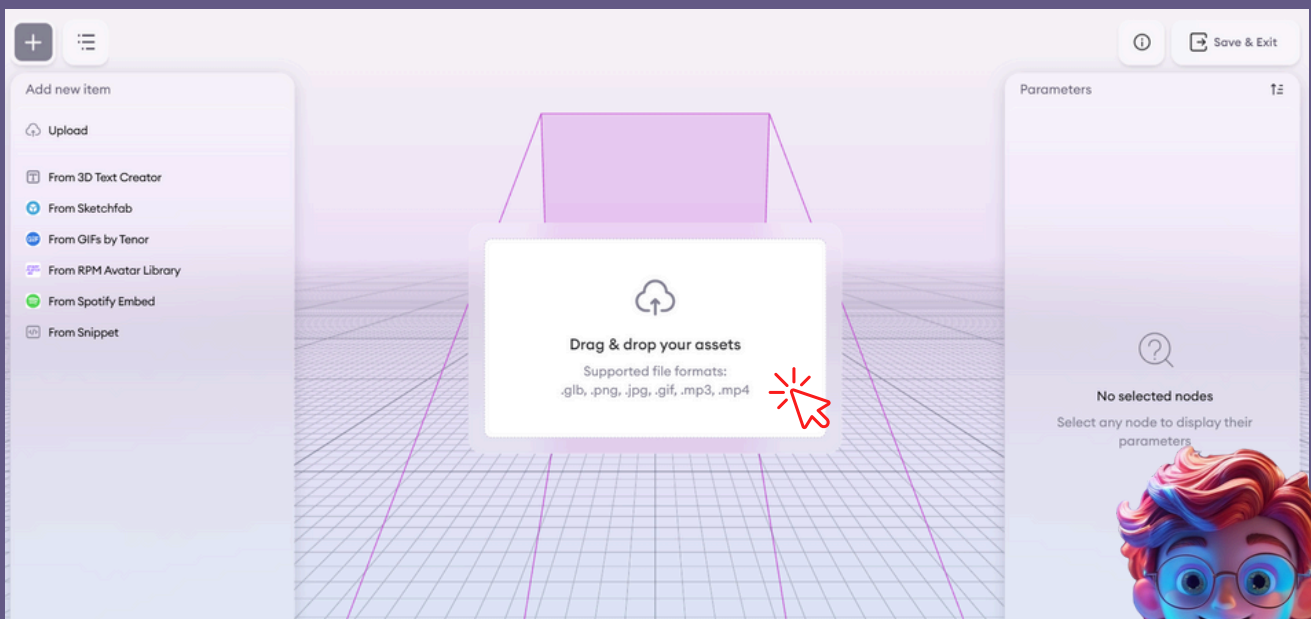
Save & Exit

Add new item

Upload

From 3D Text Creator

From Sketchfab

From GIFs by Tenor

From RPM Avatar Library

From Spotify Embed

From Snippet

Drag & drop your assets

Supported file formats:
.glb, .png, .jpg, .gif, .mp3, .mp4

Parameters

No selected nodes

Select any node to display their parameters